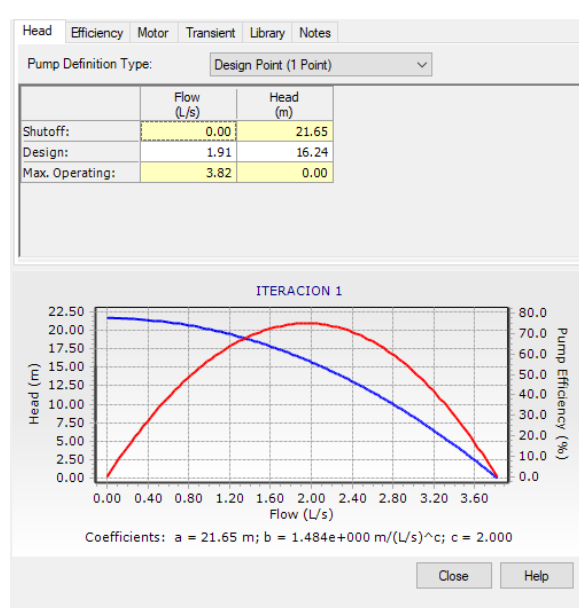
Head | Efficiency | Motor | Transient | Library | Notes

Pump Definition Type: Design Point (1 Point)

| | Flow (L/s) | Head (m) |
|---|---|---|
| Shutoff: | 0.00 | 21.65 |
| Design: | 1.91 | 16.24 |
| Max. Operating: | 3.82 | 0.00 |

ITERACION 1

Head (m)
22.50
20.00
17.50
15.00
12.50
10.00
7.50
5.00
2.50
0.00

Pump Efficiency (%)
80.0
70.0
60.0
50.0
40.0
30.0
20.0
10.0
0.0

0.00 0.40 0.80 1.20 1.60 2.00 2.40 2.80 3.20 3.60
Flow (L/s)

Coefficients: a = 21.65 m; b = 1.484e+000 m/(L/s)^c; c = 2.000

Close | Help